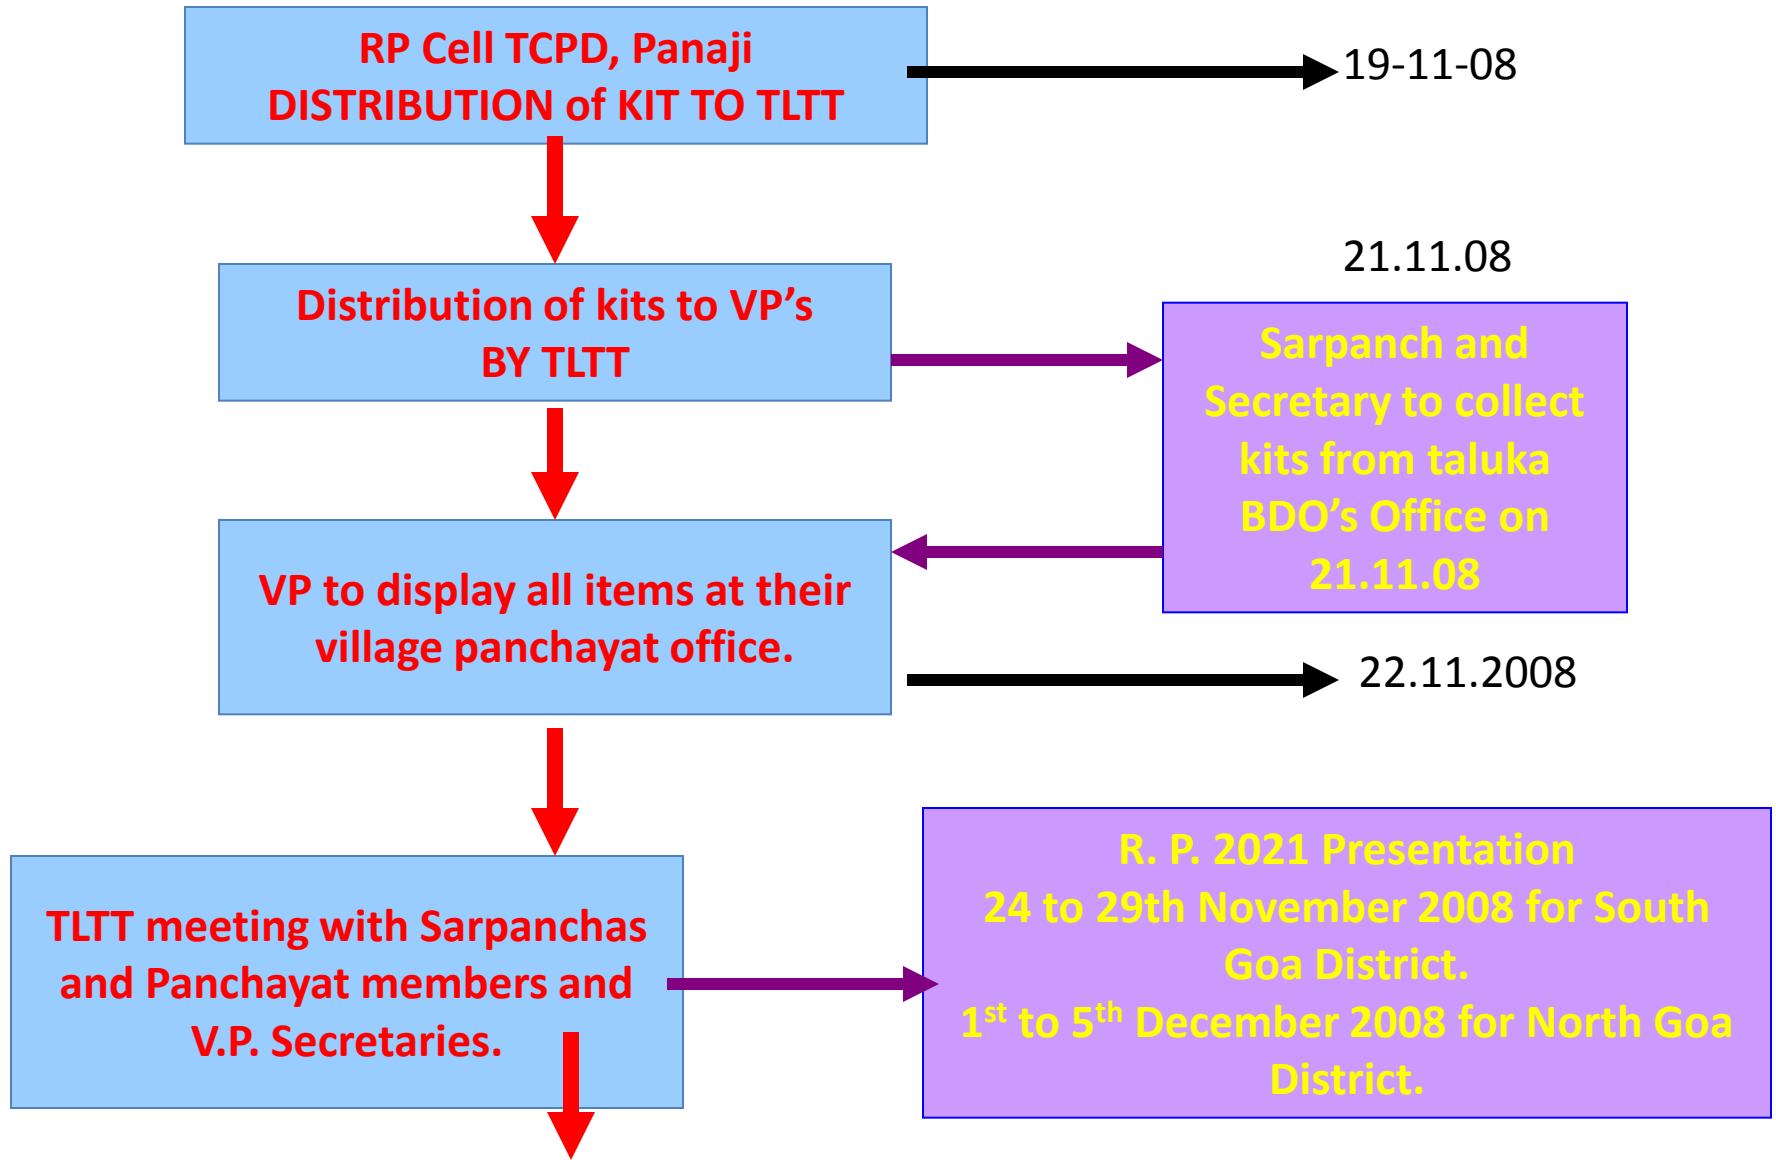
RP Cell TCPD, Panaji
DISTRIBUTION of KIT TO TLTT

19-11-08

21.11.08

Distribution of kits to VP's
BY TLTT

Sarpanch and Secretary to collect kits from taluka BDO's Office on 21.11.08

VP to display all items at their village panchayat office.

22.11.2008

TLTT meeting with Sarpanchas and Panchayat members and V.P. Secretaries.

R. P. 2021 Presentation
24 to 29th November 2008 for South Goa District.
1$^{st}$ to 5$^{th}$ December 2008 for North Goa District.